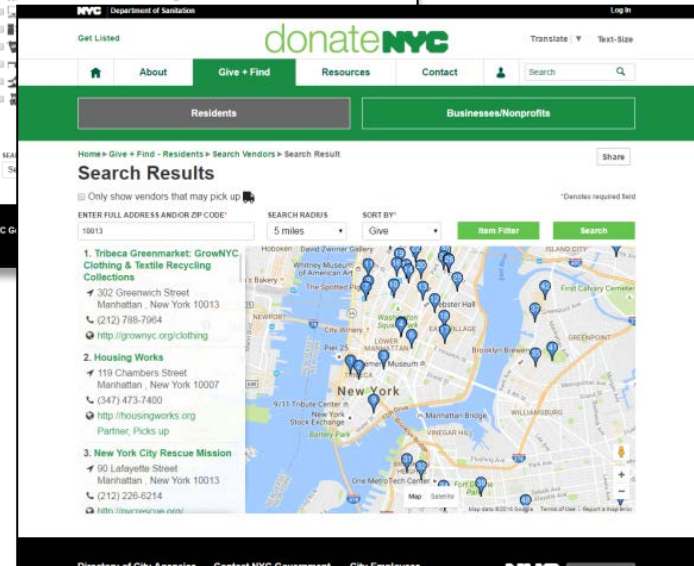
NYC Department of Sanitation

Log In

Get Listed

donateNYC

Translate | ▼ Text-Size

About

Give + Find

Resources

Contact

Search

Residents

Businesses/Nonprofits

Home ▸ Give + Find - Residents ▸ Search Vendors ▸ Search Result

Share

Search Results

Only show vendors that may pick up

*Denotes required field

ENTER FULL ADDRESS AND/OR ZIP CODE*

10013

SEARCH RADIUS

5 miles

SORT BY*

Give

Item Filter

Search

1. Tribeca Greenmarket: GrowNYC Clothing & Textile Recycling Collections

302 Greenwich Street
Manhattan , New York 10013

(212) 788-7964

http://grownyc.org/clothing

2. Housing Works

119 Chambers Street
Manhattan , New York 10007

(347) 473-7400

http://housingworks.org

Partner, Picks up

3. New York City Rescue Mission

90 Lafayette Street
Manhattan , New York 10013

(212) 226-6214

http://nycrescue.org/

Hoboken

David Zwirner Gallery

Whitney Museum of American Art

The Spotted Pig

Webster Hall

Washington Square Park

EAST VILLAGE

City Winery

Pier 25

LOWER MANHATTAN

Museum

New York

9/11 Tribute Center

New York Stock Exchange

Battery Park

Manhattan Bridge

VINEGAR HILL

One MetroTech Center

Fort Greene Park

Brooklyn Brewery

GREENPOINT

WILLIAMSBURG

ISLAND CITY

First Calvary Cemetery

NEWPORT

Bakery

Map

Satellite

Map data ©2016 Google

Terms of Use

Report a map error

Directory of City Agencies

Contact NYC Government

City Employees